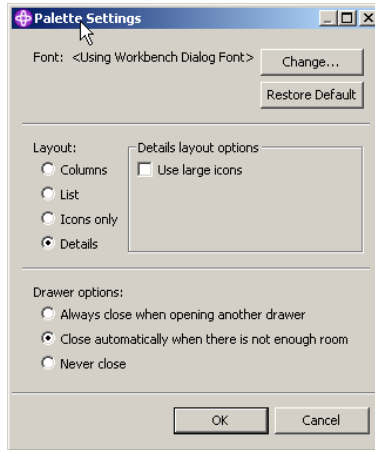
Palette Settings

Font: <Using Workbench Dialog Font>

Change...

Restore Default

Layout:

Columns

List

Icons only

Details

Details layout options

Use large icons

Drawer options:

Always close when opening another drawer

Close automatically when there is not enough room

Never close

OK

Cancel